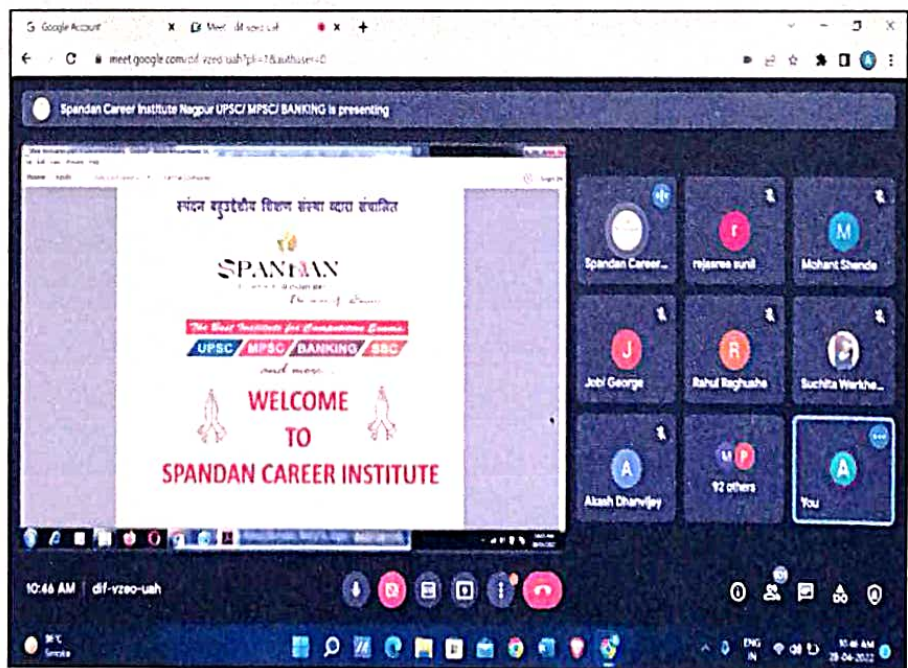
G Google Account × Meet - dif-vzeo-uah × +

meet.google.com/dif-vzeo-uah?pli=1&authuser=0

Spandan Career Institute Nagpur UPSC/ MPSC/ BANKING is presenting

स्पंदन बहुउद्देशीय शिक्षण संस्था द्वारा संचालित

SPANDAN

The Best Institute for Competitive Exams

UPSC / MPSC / BANKING / SSC

and more...

WELCOME

TO

SPANDAN CAREER INSTITUTE

Spandan Career...

rajasree sunil

Mohant Shende

J

Jobi George

R

Rahul Raghushe

Suchita Warkhe...

A

Akash Dhanvijay

M P

92 others

A

You

10:46 AM | dif-vzeo-uah

36°C
Smoke

ENG
IN

10:46 AM
28-04-2022